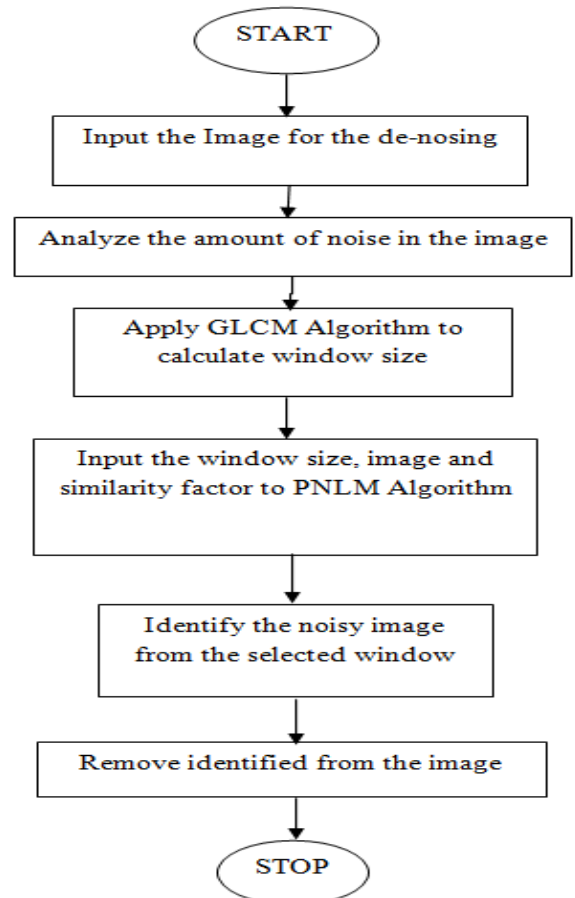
START

Input the Image for the de-nosing

Analyze the amount of noise in the image

Apply GLCM Algorithm to calculate window size

Input the window size, image and similarity factor to PNLM Algorithm

Identify the noisy image from the selected window

Remove identified from the image

STOP